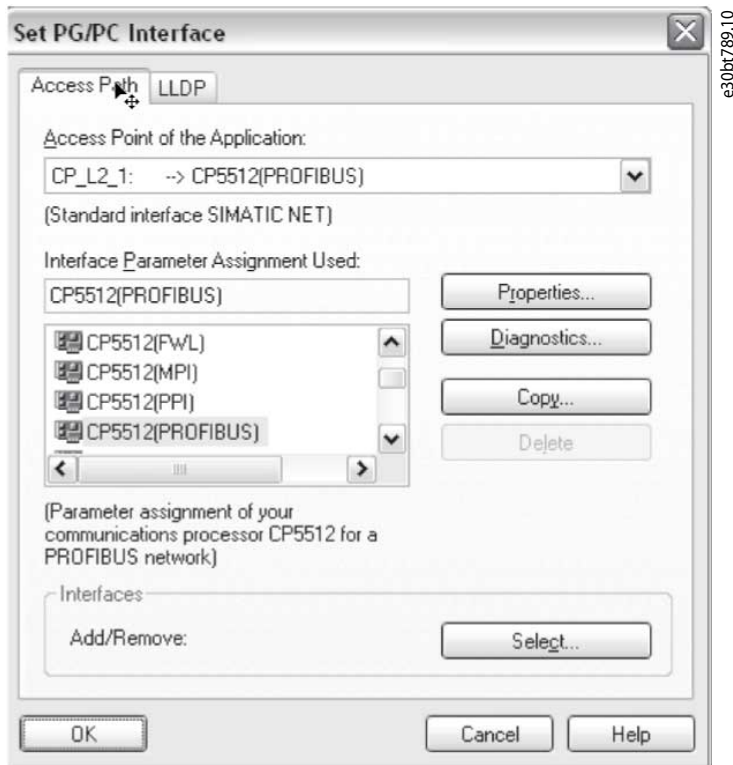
Set PG/PC Interface

Access Path LLDP

Access Point of the Application:

CP_L2_1: --> CP5512(PROFIBUS)

(Standard interface SIMATIC NET)

Interface Parameter Assignment Used:

CP5512(PROFIBUS)

Properties...

CP5512(FWL)
CP5512(MPI)
CP5512(PPI)
CP5512(PROFIBUS)

Diagnostics...

Copy...

Delete

(Parameter assignment of your communications processor CP5512 for a PROFIBUS network)

Interfaces

Add/Remove:

Select...

OK

Cancel

Help

e30bt789.10